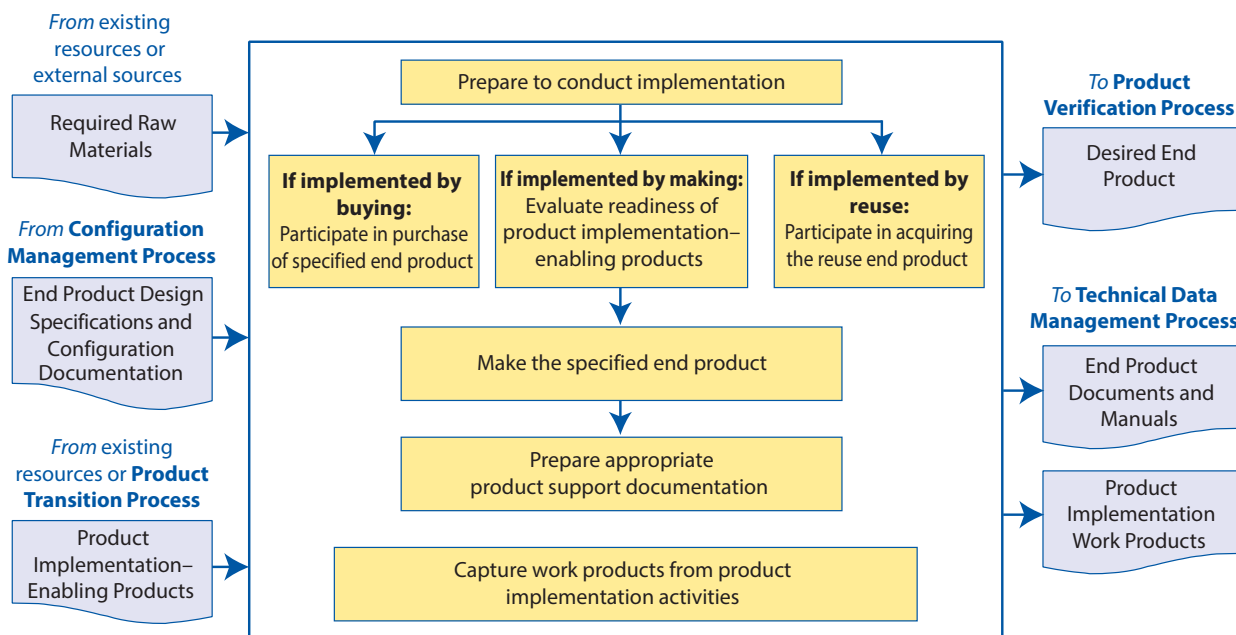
*From* existing resources or external sources

Required Raw Materials

*From* **Configuration Management Process**

End Product Design Specifications and Configuration Documentation

*From* existing resources or **Product Transition Process**

Product Implementation–Enabling Products

Prepare to conduct implementation

**If implemented by buying:** Participate in purchase of specified end product

**If implemented by making:** Evaluate readiness of product implementation–enabling products

**If implemented by reuse:** Participate in acquiring the reuse end product

Make the specified end product

Prepare appropriate product support documentation

Capture work products from product implementation activities

*To* **Product Verification Process**

Desired End Product

*To* **Technical Data Management Process**

End Product Documents and Manuals

Product Implementation Work Products